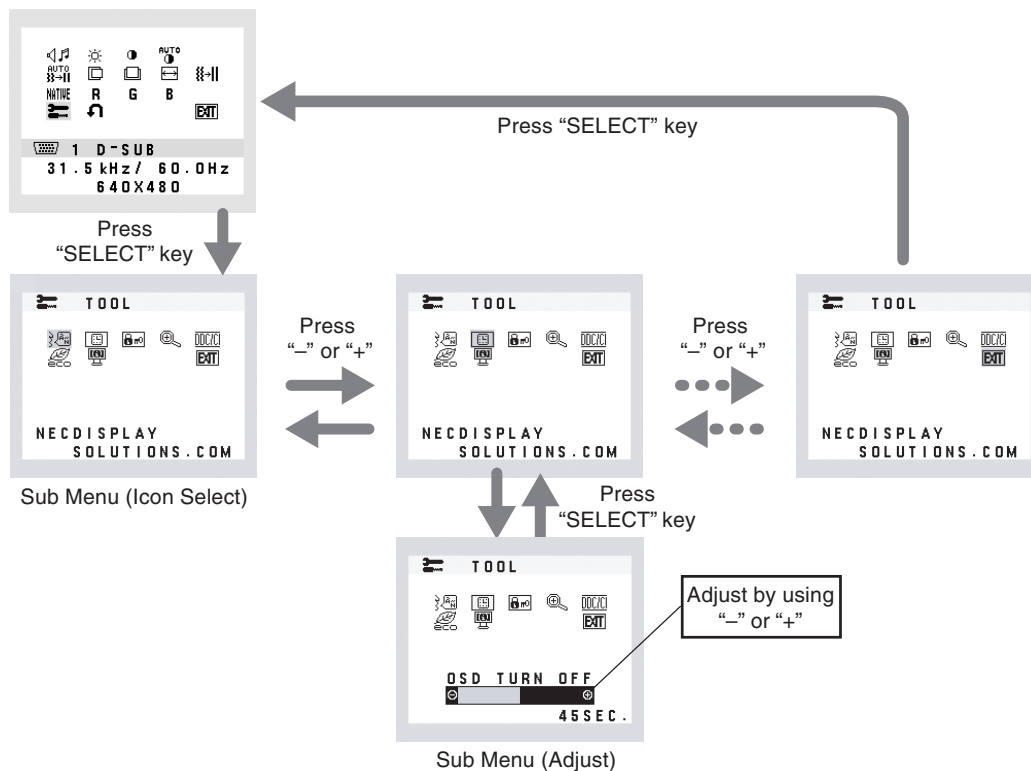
AUTO
AUTO
NATIVE R G B
EXIT
1 D-SUB
31.5kHz/ 60.0Hz
640X480

Press "SELECT" key

Press "SELECT" key

TOOL
DDC/CI
EXIT
eco
NECDISPLAY
SOLUTIONS.COM

Sub Menu (Icon Select)

Press "–" or "+"

TOOL
DDC/CI
EXIT
eco
NECDISPLAY
SOLUTIONS.COM

Press "–" or "+"

TOOL
DDC/CI
EXIT
eco
NECDISPLAY
SOLUTIONS.COM

Press "SELECT" key

TOOL
DDC/CI
EXIT
eco
OSD TURN OFF
45SEC.

Adjust by using "–" or "+"

Sub Menu (Adjust)